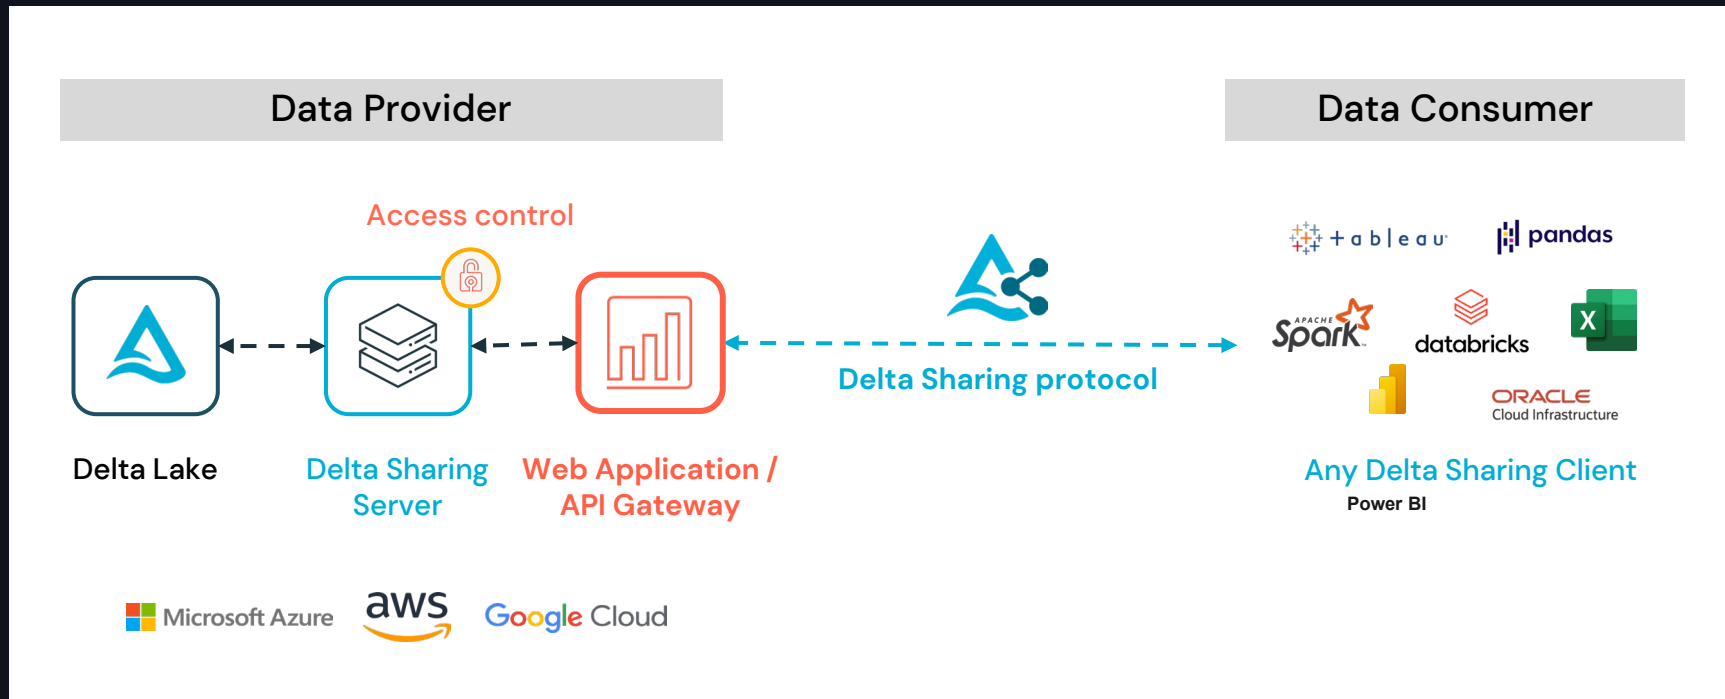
Data Provider

Data Consumer

Access control

Delta Lake

Delta Sharing Server

Web Application / API Gateway

Delta Sharing protocol

tableau

pandas

APACHE Spark

databricks

ORACLE Cloud Infrastructure

Any Delta Sharing Client

Power BI

Microsoft Azure

aws

Google Cloud